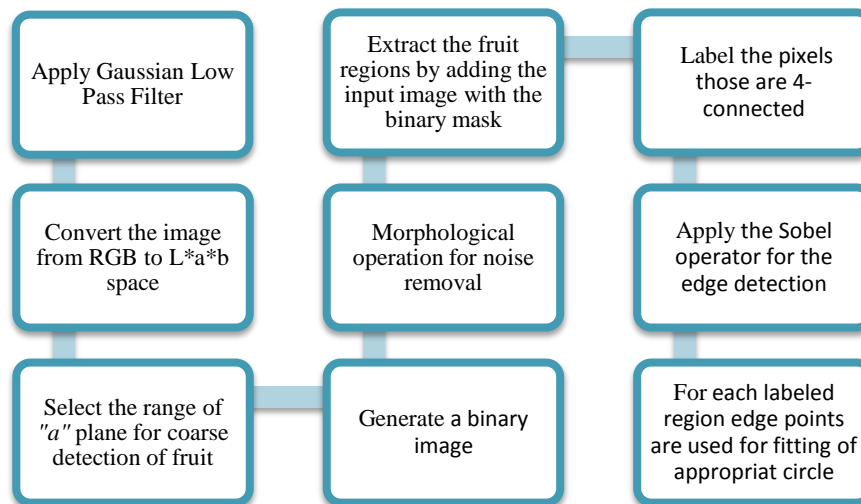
Apply Gaussian Low Pass Filter

Convert the image from RGB to L*a*b space

Select the range of "a" plane for coarse detection of fruit

Generate a binary image

Morphological operation for noise removal

Extract the fruit regions by adding the input image with the binary mask

Label the pixels those are 4-connected

Apply the Sobel operator for the edge detection

For each labeled region edge points are used for fitting of appropriat circle